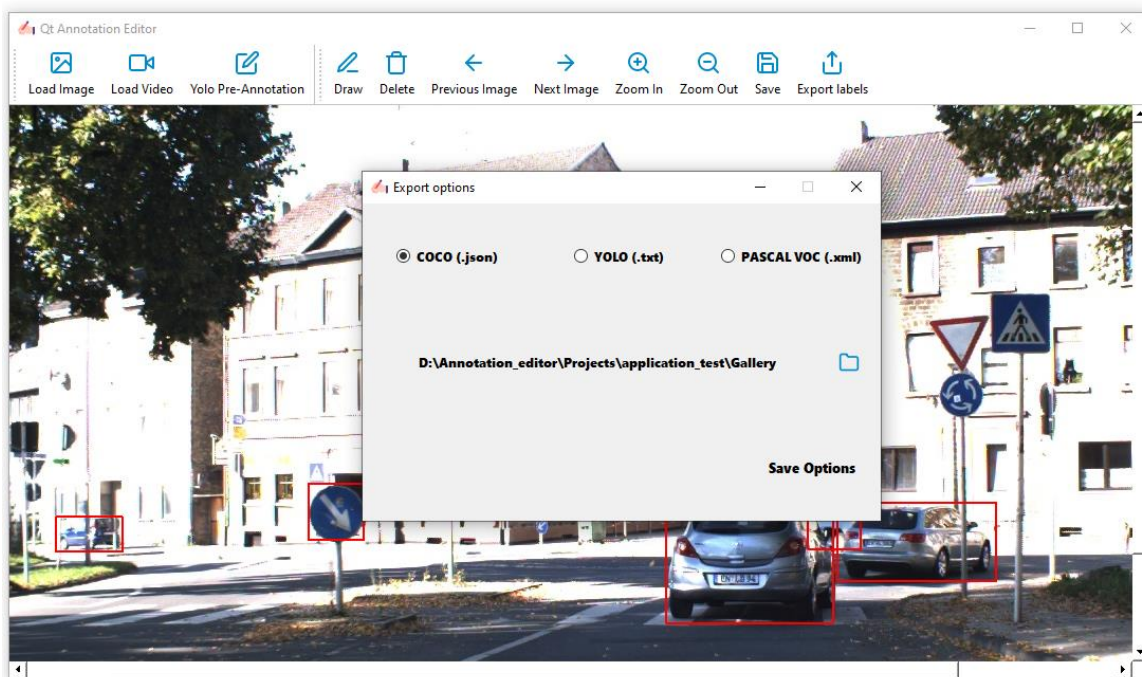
Qt Annotation Editor

Load Image Load Video Yolo Pre-Annotation Draw Delete Previous Image Next Image Zoom In Zoom Out Save Export labels

Export options

COCO (.json) YOLO (.txt) PASCAL VOC (.xml)

D:\Annotation_editor\Projects\application_test\Gallery

Save Options